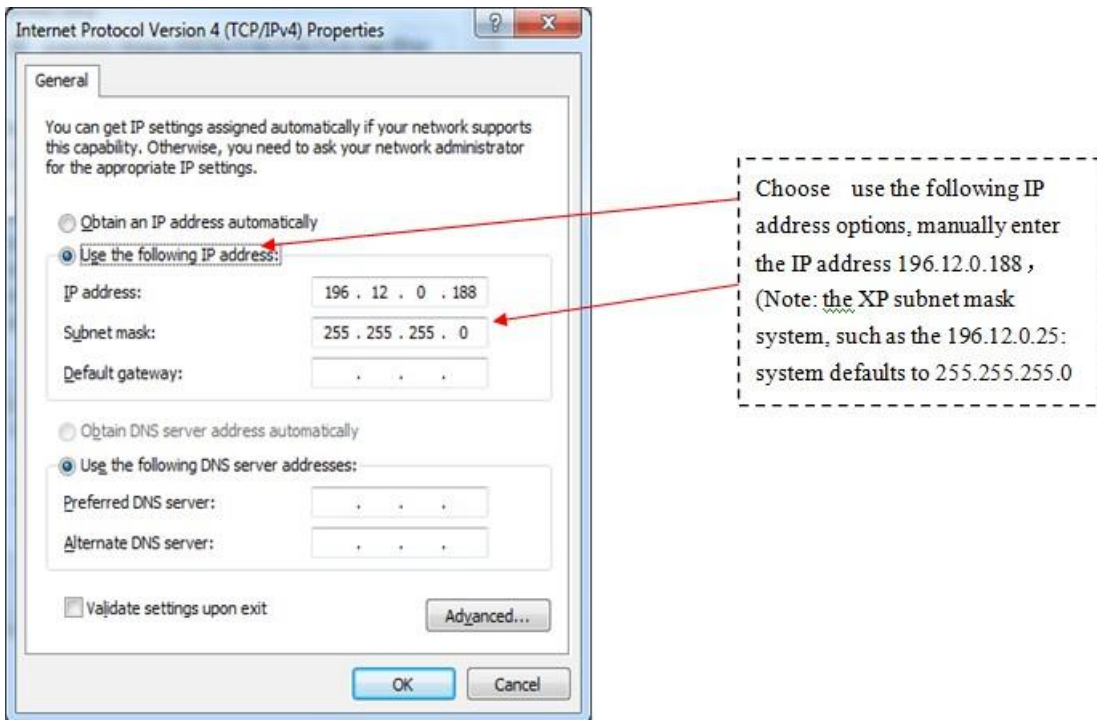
Internet Protocol Version 4 (TCP/IPv4) Properties

?

X

General

You can get IP settings assigned automatically if your network supports this capability. Otherwise, you need to ask your network administrator for the appropriate IP settings.

Obtain an IP address automatically

Use the following IP address:

IP address: 196 . 12 . 0 . 188

Subnet mask: 255 . 255 . 255 . 0

Default gateway: . . .

Obtain DNS server address automatically

Use the following DNS server addresses:

Preferred DNS server: . . .

Alternate DNS server: . . .

Validate settings upon exit

Advanced...

OK

Cancel

Choose use the following IP address options, manually enter the IP address 196.12.0.188，(Note: the XP subnet mask system, such as the 196.12.0.25: system defaults to 255.255.255.0